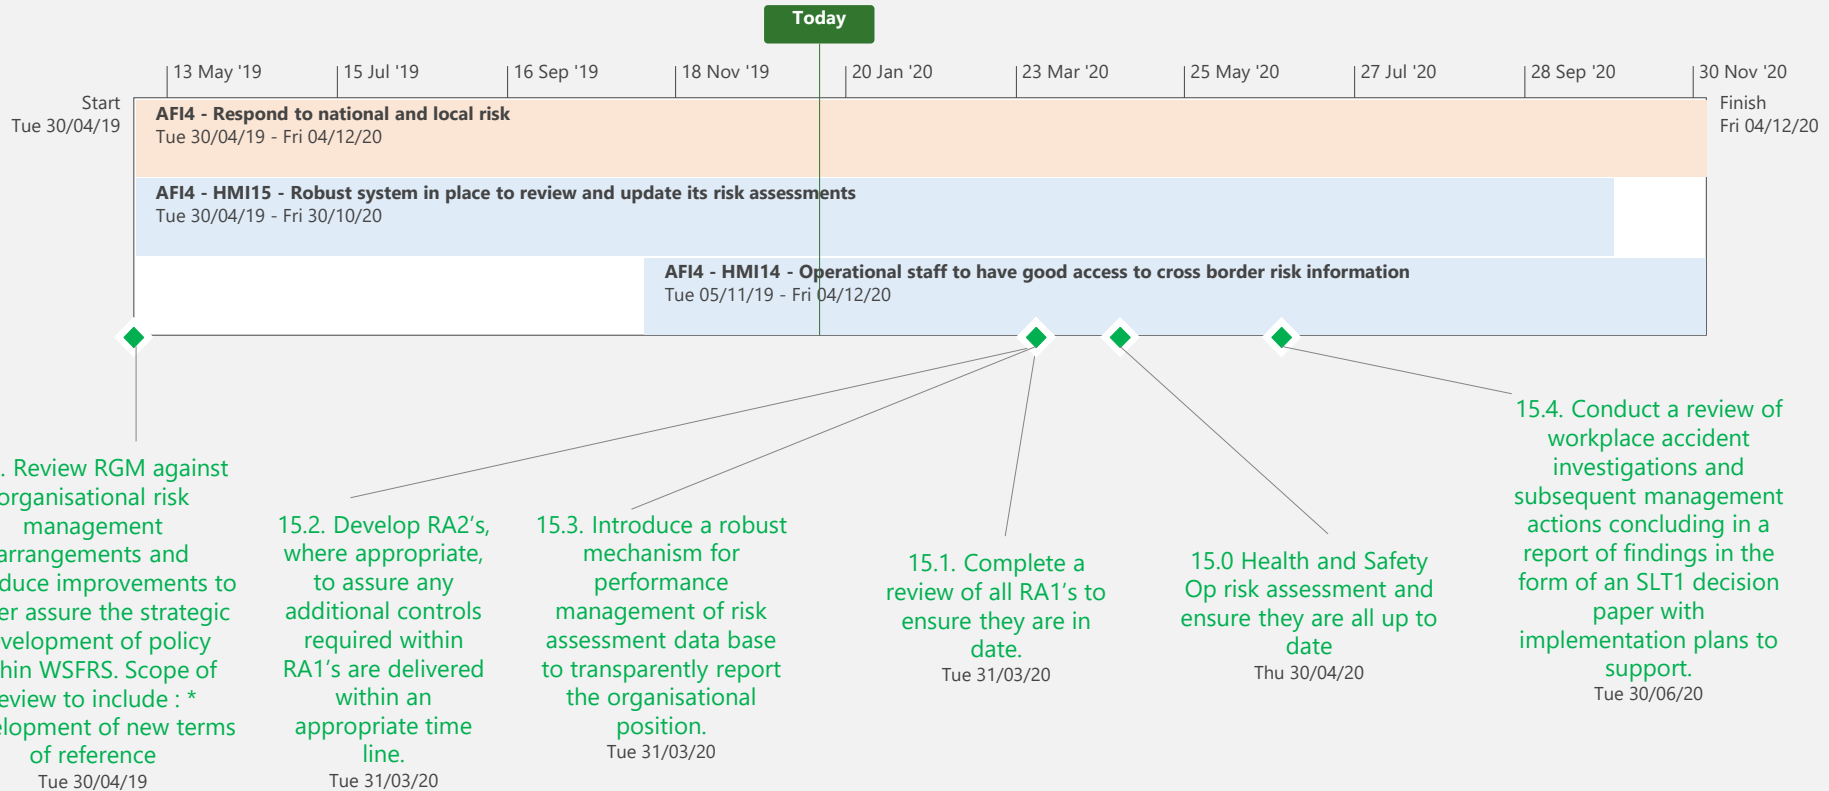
Today

13 May '19
15 Jul '19
16 Sep '19
18 Nov '19
20 Jan '20
23 Mar '20
25 May '20
27 Jul '20
28 Sep '20
30 Nov '20

Start
Tue 30/04/19

Finish
Fri 04/12/20

AFI4 - Respond to national and local risk
Tue 30/04/19 - Fri 04/12/20

AFI4 - HMI15 - Robust system in place to review and update its risk assessments
Tue 30/04/19 - Fri 30/10/20

AFI4 - HMI14 - Operational staff to have good access to cross border risk information
Tue 05/11/19 - Fri 04/12/20

. Review RGM against organisational risk management arrangements and duce improvements to er assure the strategic velopment of policy hin WSFRS. Scope of eview to include : * elopment of new terms of reference
Tue 30/04/19

15.2. Develop RA2's, where appropriate, to assure any additional controls required within RA1's are delivered within an appropriate time line.
Tue 31/03/20

15.3. Introduce a robust mechanism for performance management of risk assessment data base to transparently report the organisational position.
Tue 31/03/20

15.1. Complete a review of all RA1's to ensure they are in date.
Tue 31/03/20

15.0 Health and Safety Op risk assessment and ensure they are all up to date
Thu 30/04/20

15.4. Conduct a review of workplace accident investigations and subsequent management actions concluding in a report of findings in the form of an SLT1 decision paper with implementation plans to support.
Tue 30/06/20